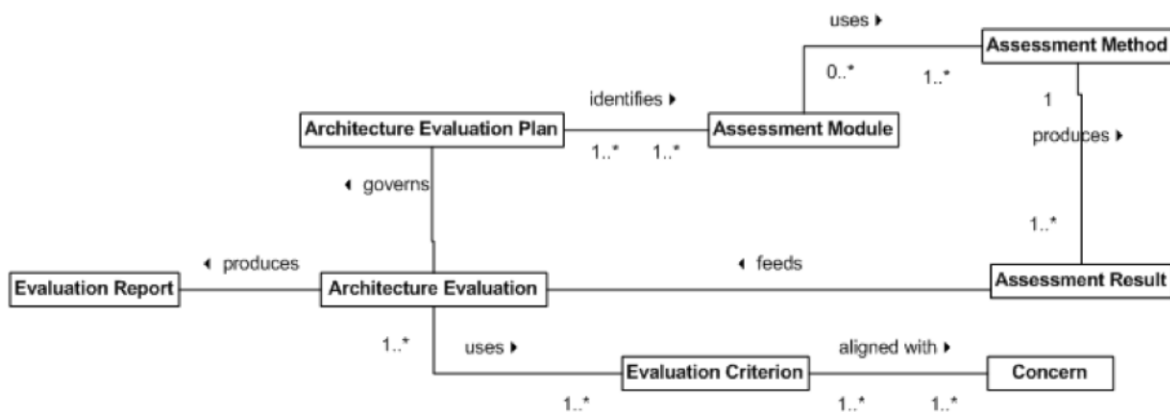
uses ▸

Assessment Method

0..*

1..*

identifies ▸

1

Architecture Evaluation Plan

Assessment Module

1..*

1..*

produces ▸

◂ governs

1..*

◂ produces

◂ feeds

Evaluation Report

Architecture Evaluation

Assessment Result

1..*

uses ▸

aligned with ▸

Evaluation Criterion

Concern

1..*

1..*

1..*